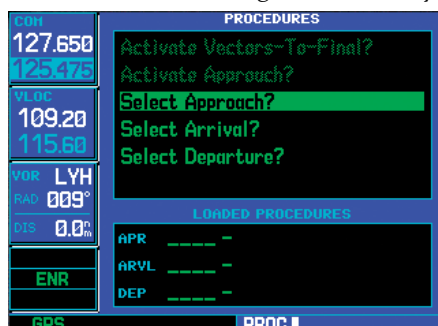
COM
127.650
125.475
VLOC
109.20
115.60
VOR LYH
RAD 009°
DIS 0.0nm
ENR

PROCEDURES
Activate Vectors-To-Final?
Activate Approach?
Select Approach?
Select Arrival?
Select Departure?

LOADED PROCEDURES
APR ____ -
ARVL ____ -
DEP ____ -

GPS
PROC